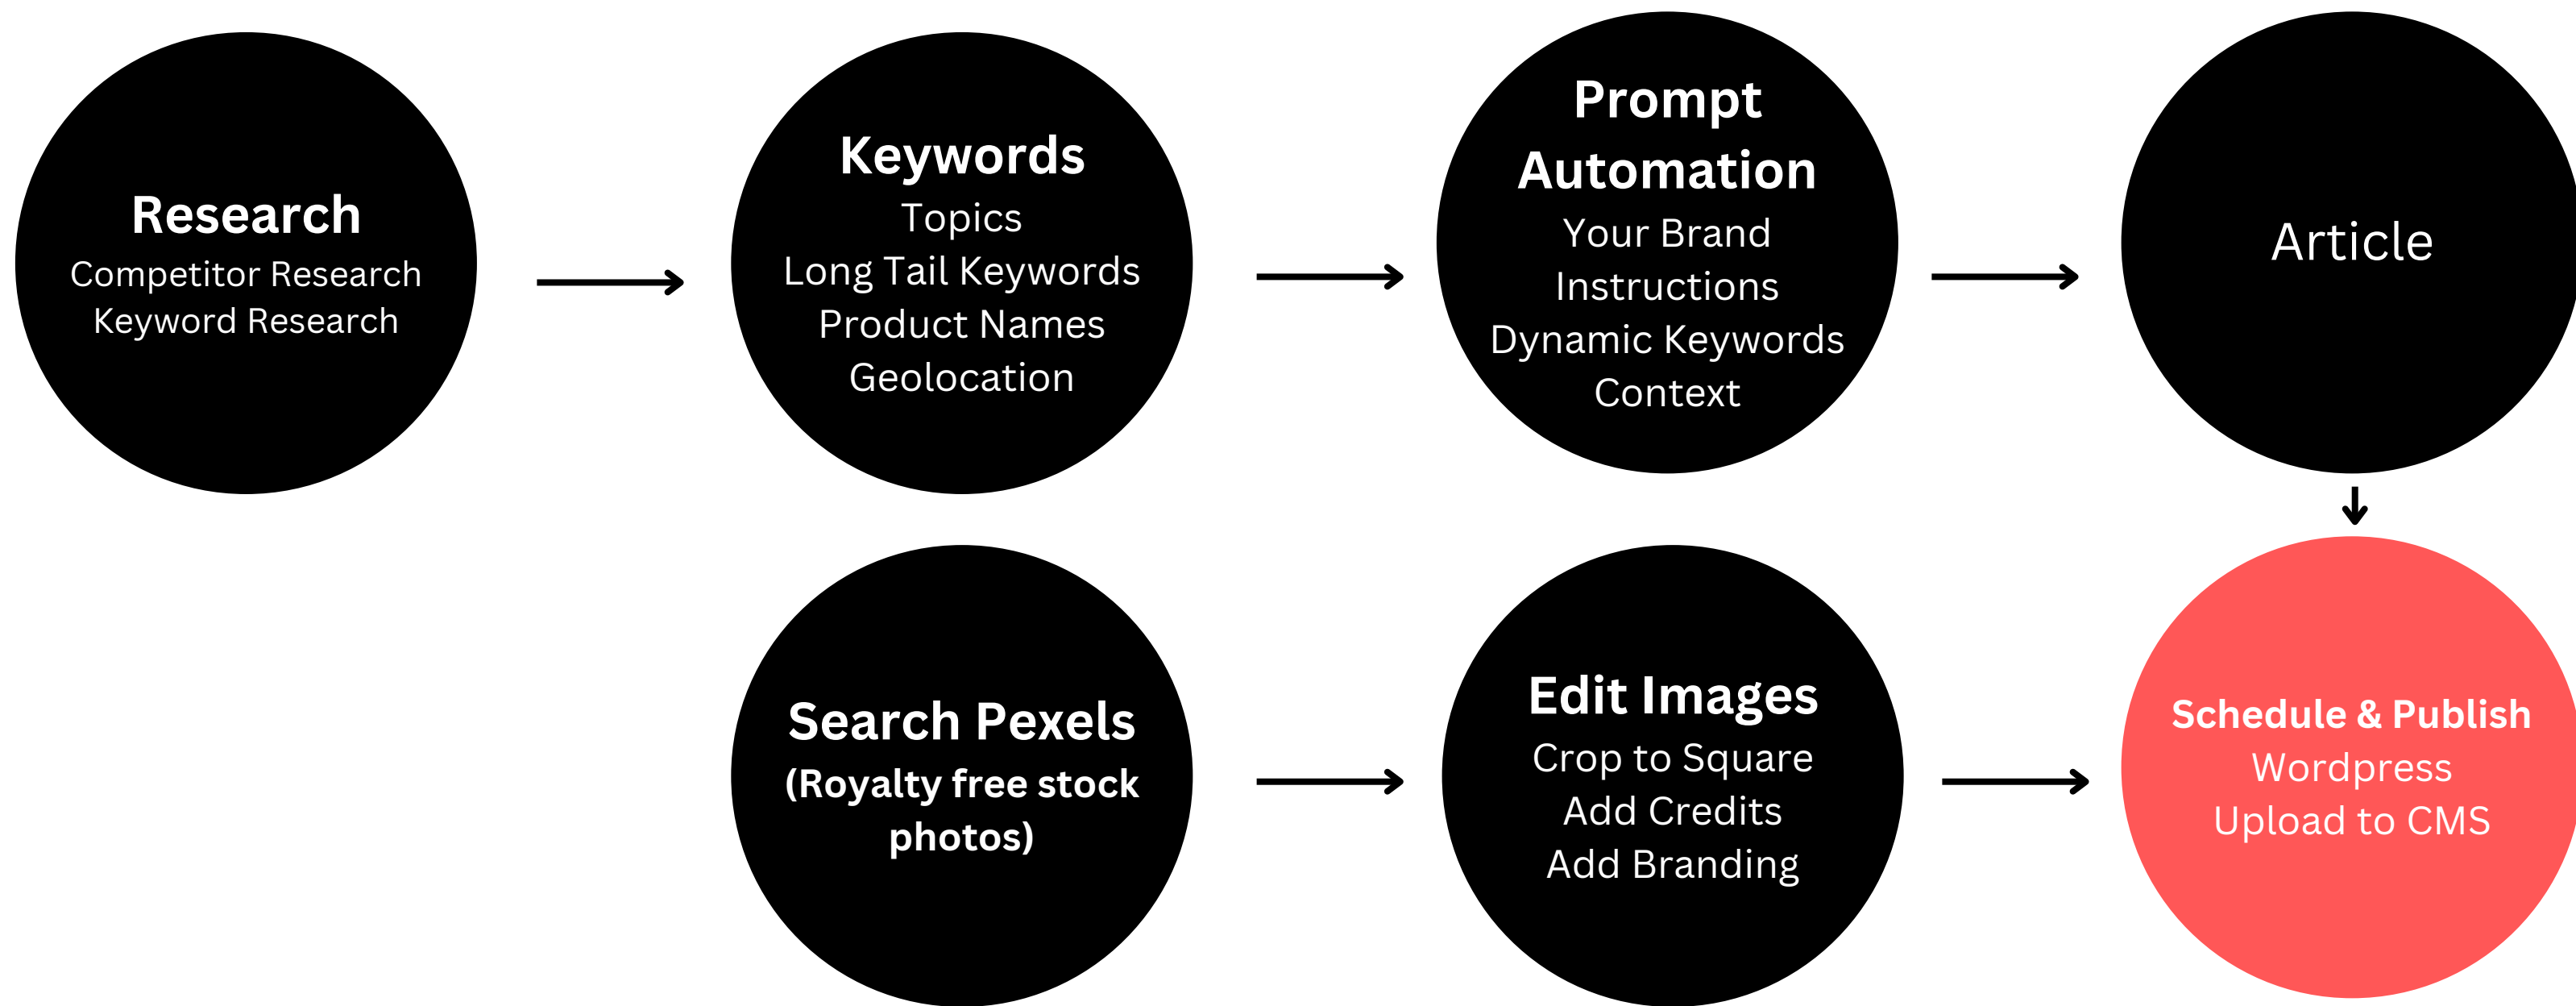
Research
Competitor Research
Keyword Research

Keywords
Topics
Long Tail Keywords
Product Names
Geolocation

Prompt Automation
Your Brand Instructions
Dynamic Keywords
Context

Article

Search Pexels
(Royalty free stock photos)

Edit Images
Crop to Square
Add Credits
Add Branding

Schedule & Publish
Wordpress
Upload to CMS